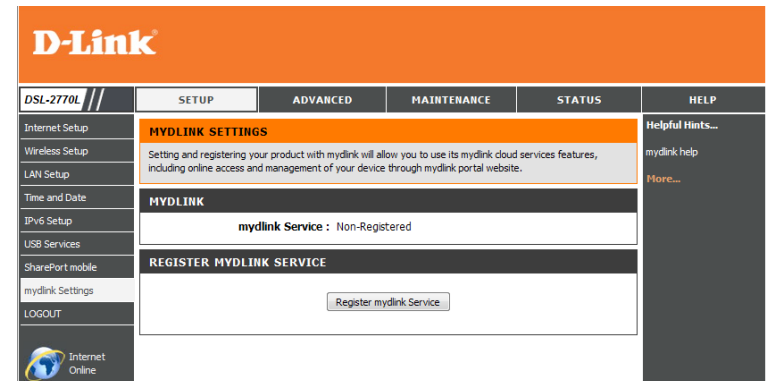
D-Link

DSL-2770L

SETUP | ADVANCED | MAINTENANCE | STATUS | HELP

Internet Setup
Wireless Setup
LAN Setup
Time and Date
IPv6 Setup
USB Services
SharePort mobile
mydlink Settings
LOGOUT

Internet Online

MYDLINK SETTINGS

Setting and registering your product with mydlink will allow you to use its mydlink cloud services features, including online access and management of your device through mydlink portal website.

MYDLINK

mydlink Service : Non-Registered

REGISTER MYDLINK SERVICE

Register mydlink Service

Helpful Hints...

mydlink help

More...